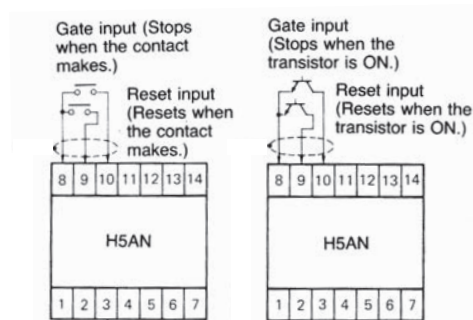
Gate input (Stops when the contact makes.)

Reset input (Resets when the contact makes.)

| 8 | 9 | 10 | 11 | 12 | 13 | 14 |
|---|---|---|---|---|---|---|

H5AN

| 1 | 2 | 3 | 4 | 5 | 6 | 7 |
|---|---|---|---|---|---|---|

Gate input (Stops when the transistor is ON.)

Reset input (Resets when the transistor is ON.)

| 8 | 9 | 10 | 11 | 12 | 13 | 14 |
|---|---|---|---|---|---|---|

H5AN

| 1 | 2 | 3 | 4 | 5 | 6 | 7 |
|---|---|---|---|---|---|---|